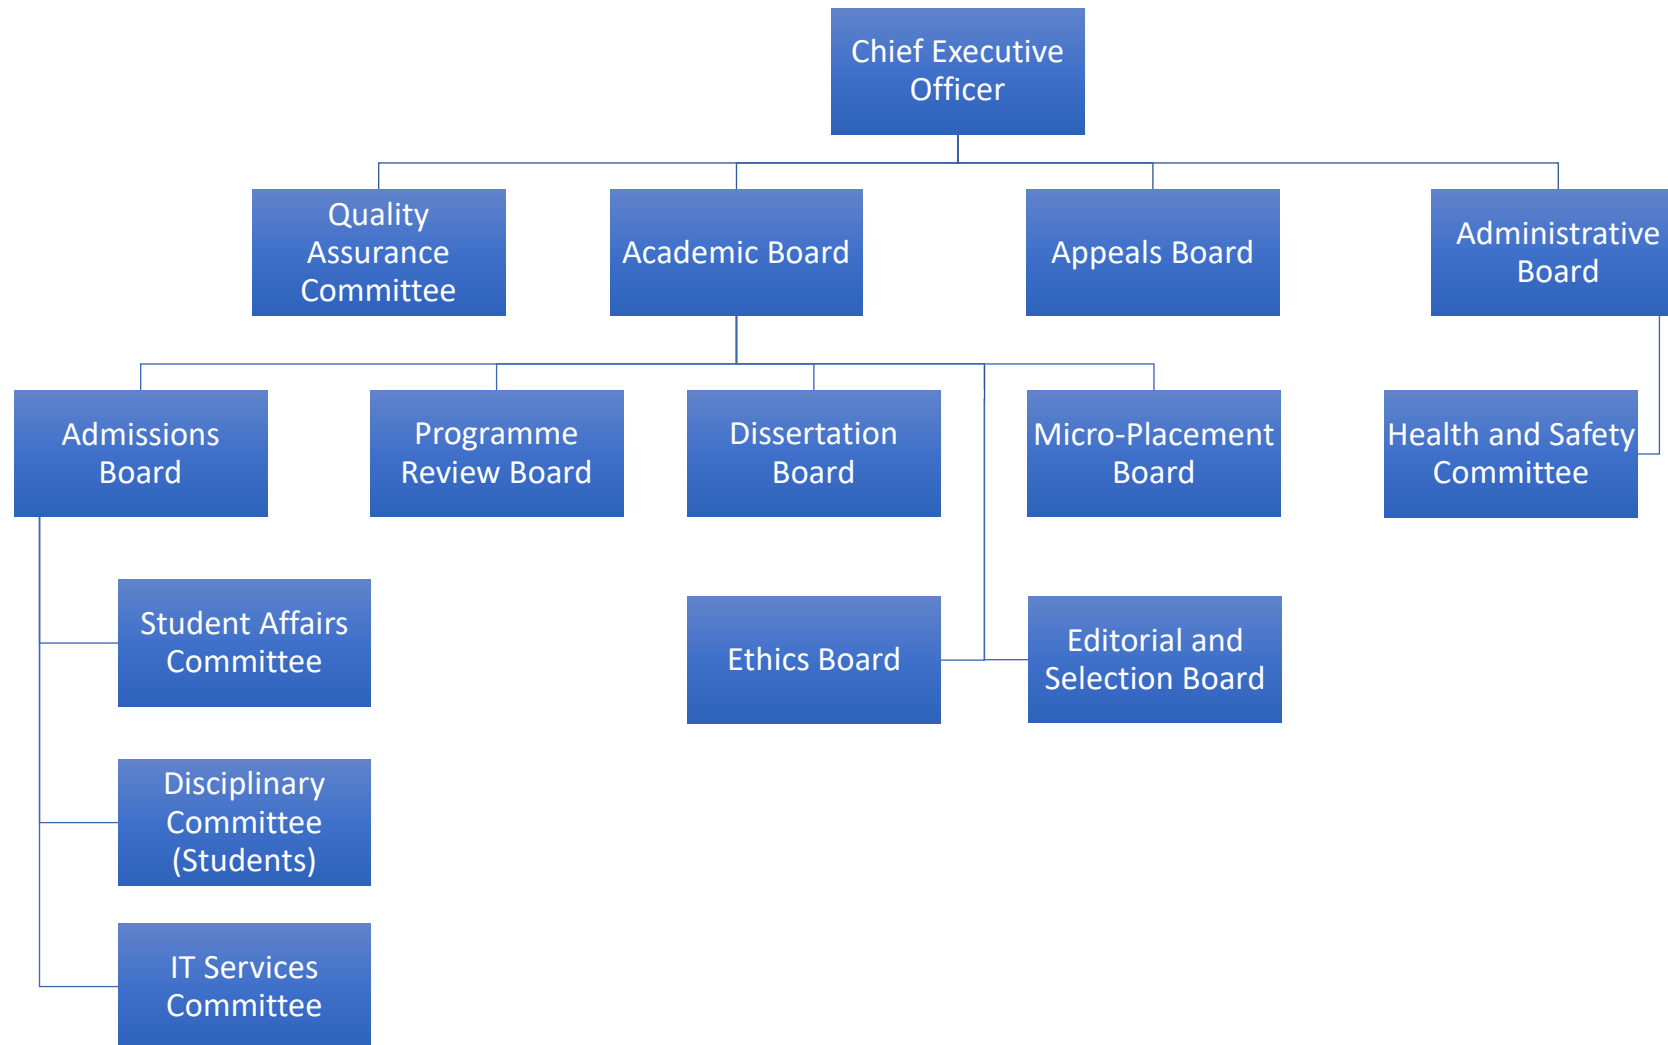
Chief Executive Officer

Quality Assurance Committee

Academic Board

Appeals Board

Administrative Board

Admissions Board

Programme Review Board

Dissertation Board

Micro-Placement Board

Health and Safety Committee

Student Affairs Committee

Ethics Board

Editorial and Selection Board

Disciplinary Committee (Students)

IT Services Committee